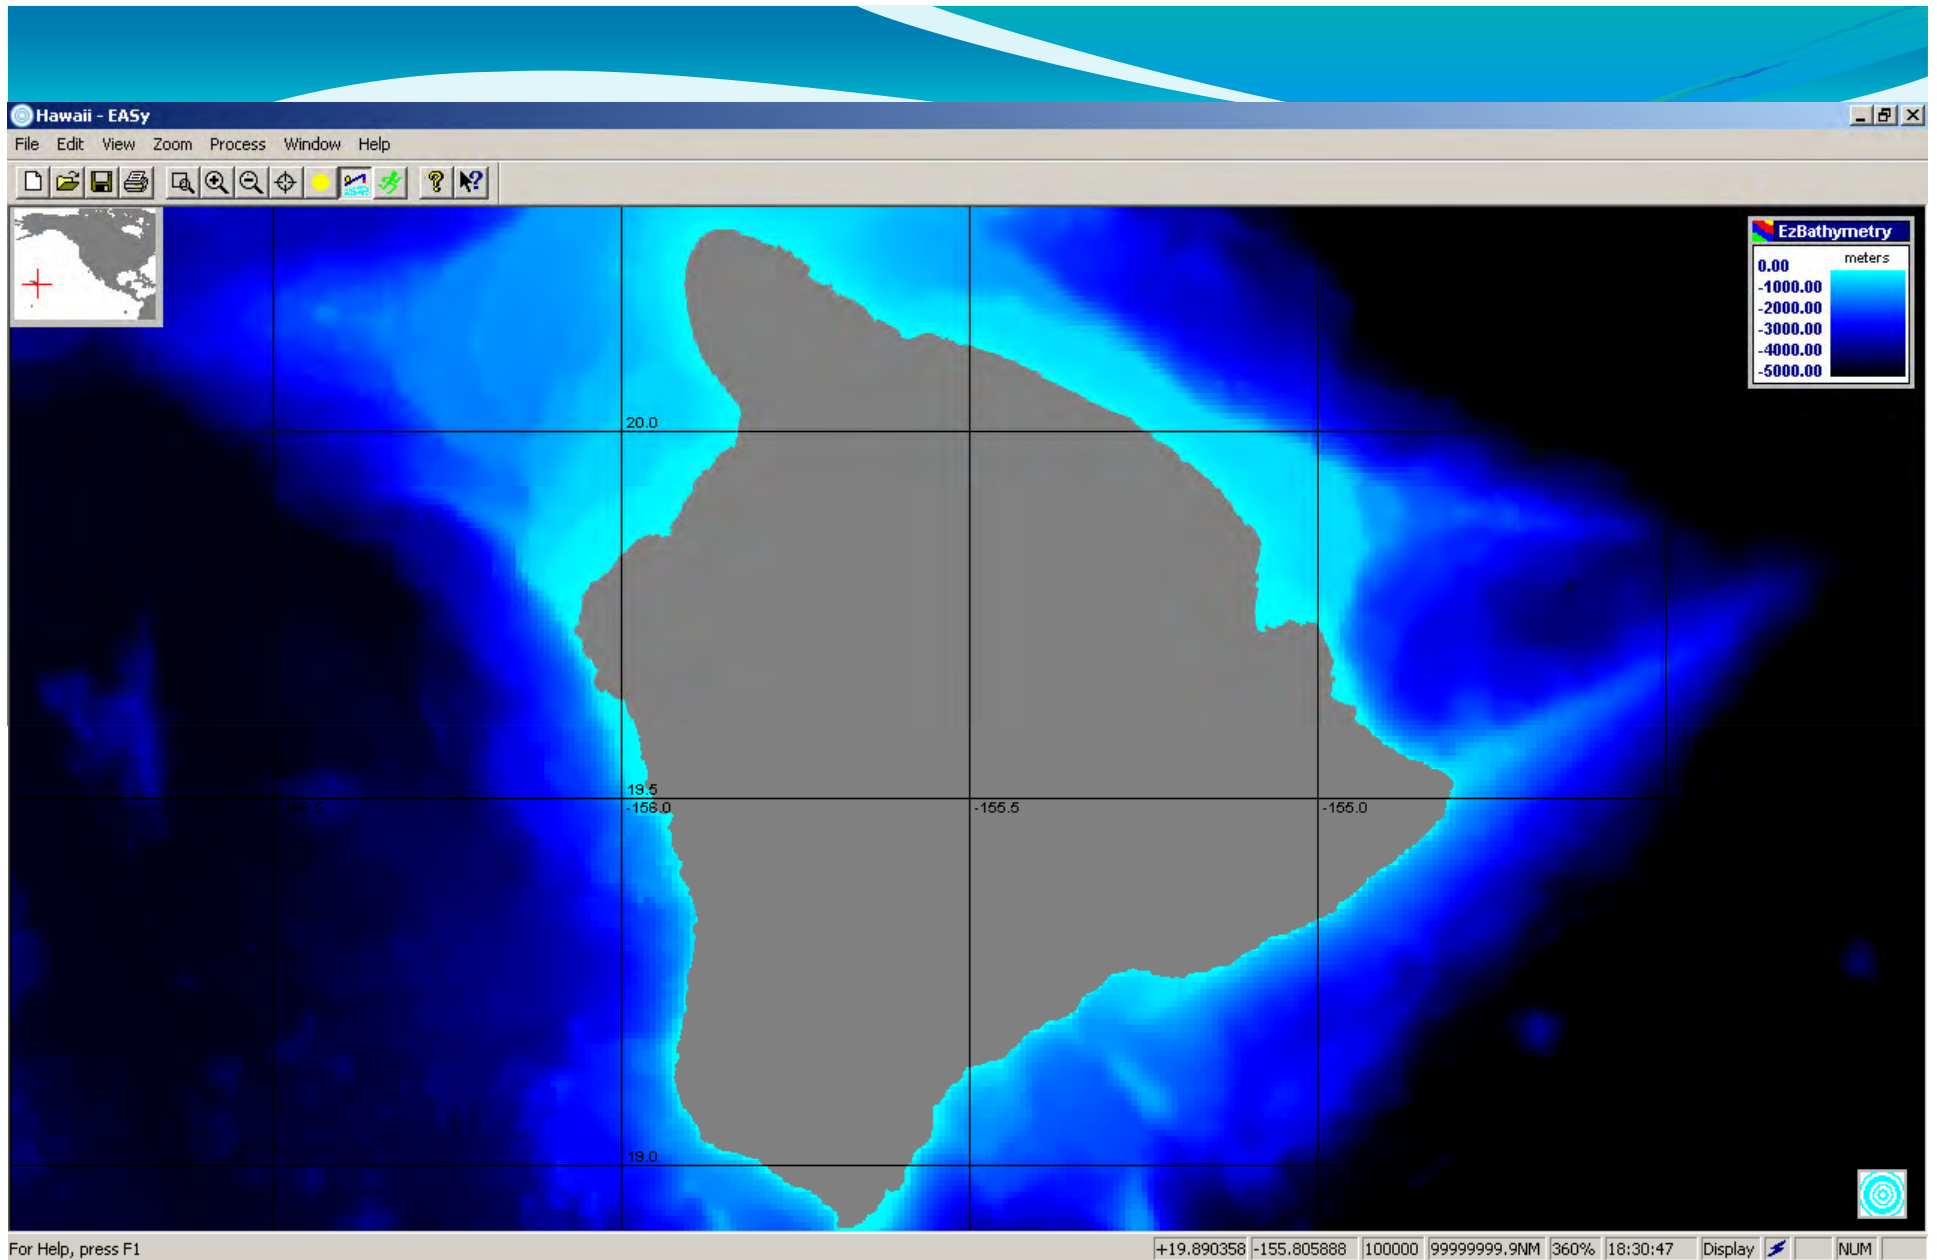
Hawaii - EASy

File Edit View Zoom Process Window Help

EzBathymetry
meters
0.00
-1000.00
-2000.00
-3000.00
-4000.00
-5000.00

20.0

19.5

-156.0

-155.5

-155.0

19.0

For Help, press F1

+19.890358 | -155.805888 | 100000 | 99999999.9NM | 360% | 18:30:47 | Display | NUM